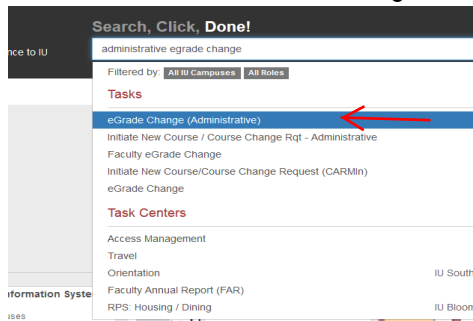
nce to IU

Search, Click, Done!

administrative egrade change

Filtered by: All IU Campuses All Roles

Tasks

eGrade Change (Administrative)

Initiate New Course / Course Change Rqt - Administrative

Faculty eGrade Change

Initiate New Course/Course Change Request (CARMIn)

eGrade Change

Task Centers

Access Management

Travel

Orientation

IU South

Faculty Annual Report (FAR)

RPS: Housing / Dining

IU Bloom

nformation Syste

uses